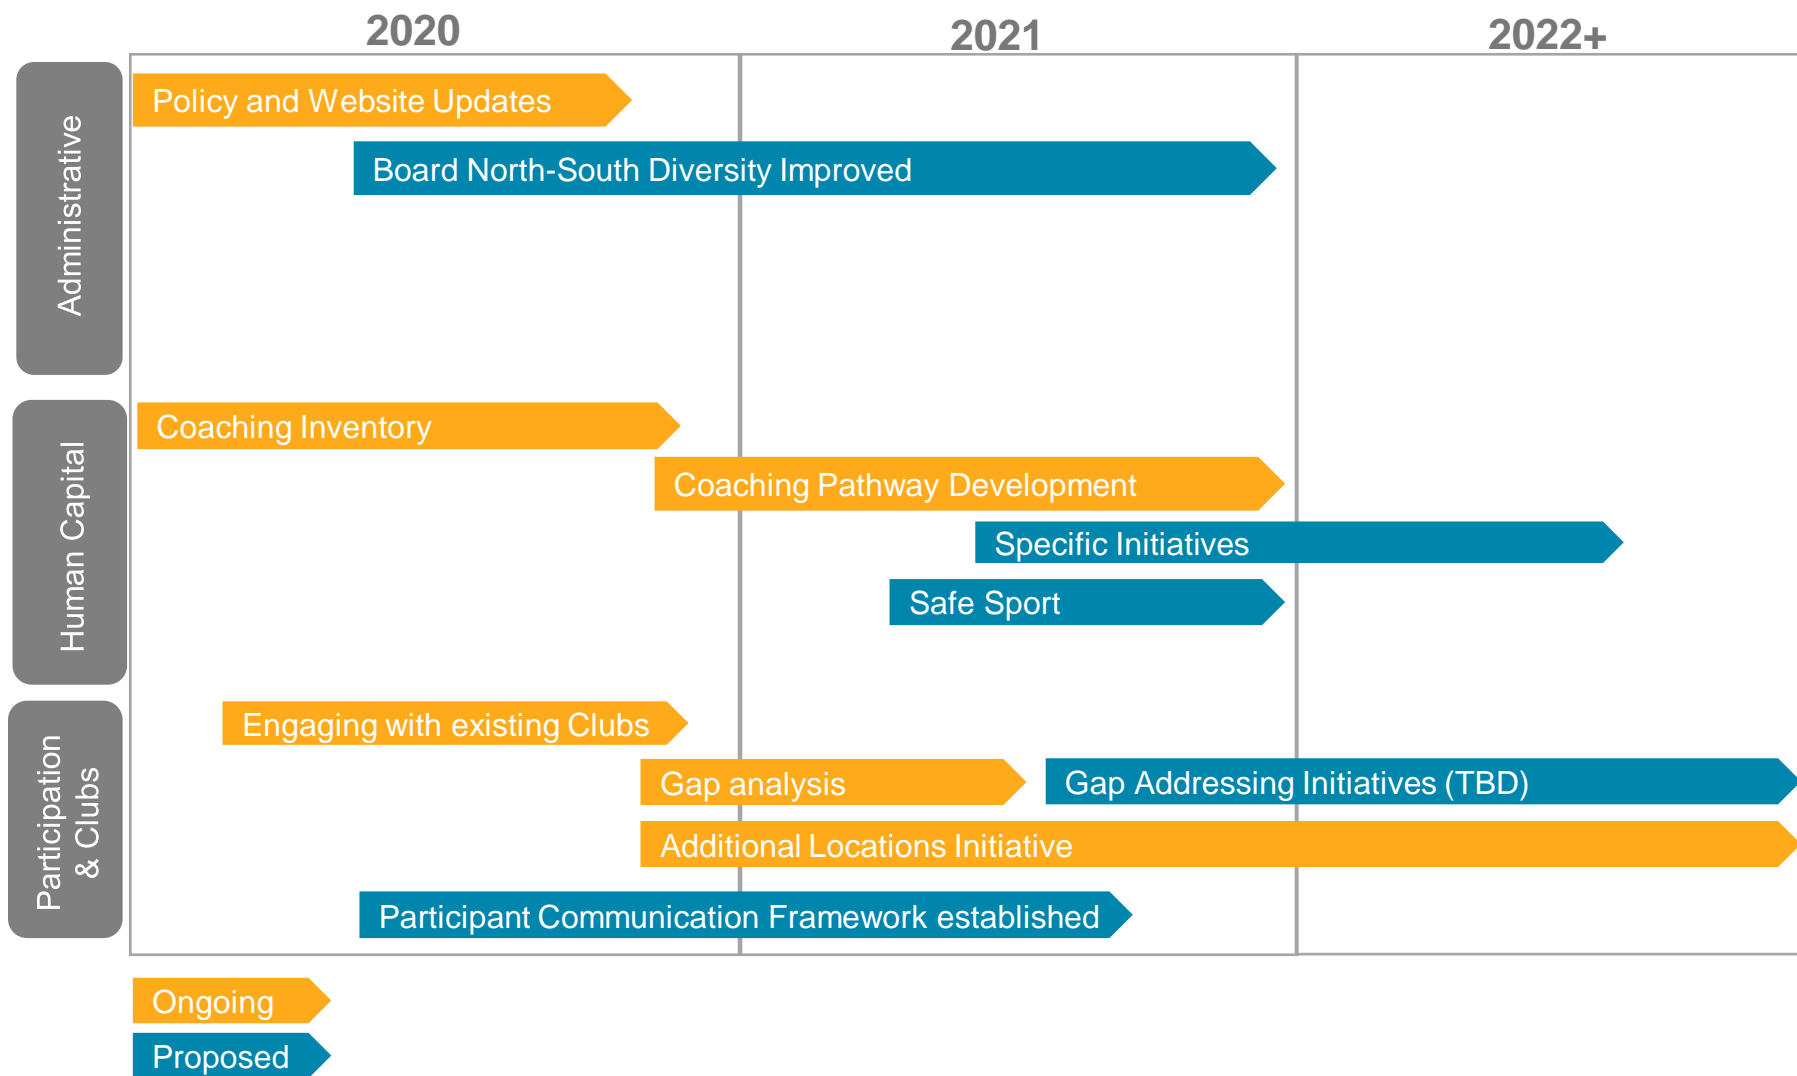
2020
2021
2022+

Administrative
Policy and Website Updates
Board North-South Diversity Improved

Human Capital
Coaching Inventory
Coaching Pathway Development
Specific Initiatives
Safe Sport

Participation & Clubs
Engaging with existing Clubs
Gap analysis
Gap Addressing Initiatives (TBD)
Additional Locations Initiative
Participant Communication Framework established

Ongoing
Proposed